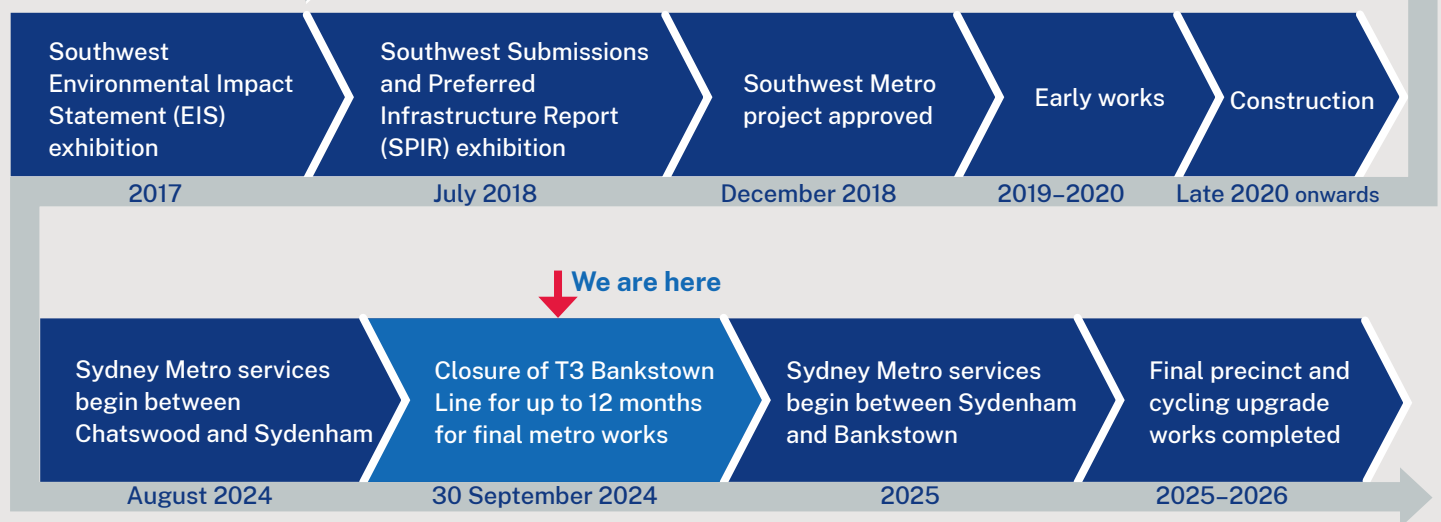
Southwest Environmental Impact Statement (EIS) exhibition

2017

Southwest Submissions and Preferred Infrastructure Report (SPIR) exhibition

July 2018

Southwest Metro project approved

December 2018

Early works

2019–2020

Construction

Late 2020 onwards

We are here

Sydney Metro services begin between Chatswood and Sydenham

August 2024

Closure of T3 Bankstown Line for up to 12 months for final metro works

30 September 2024

Sydney Metro services begin between Sydenham and Bankstown

2025

Final precinct and cycling upgrade works completed

2025–2026